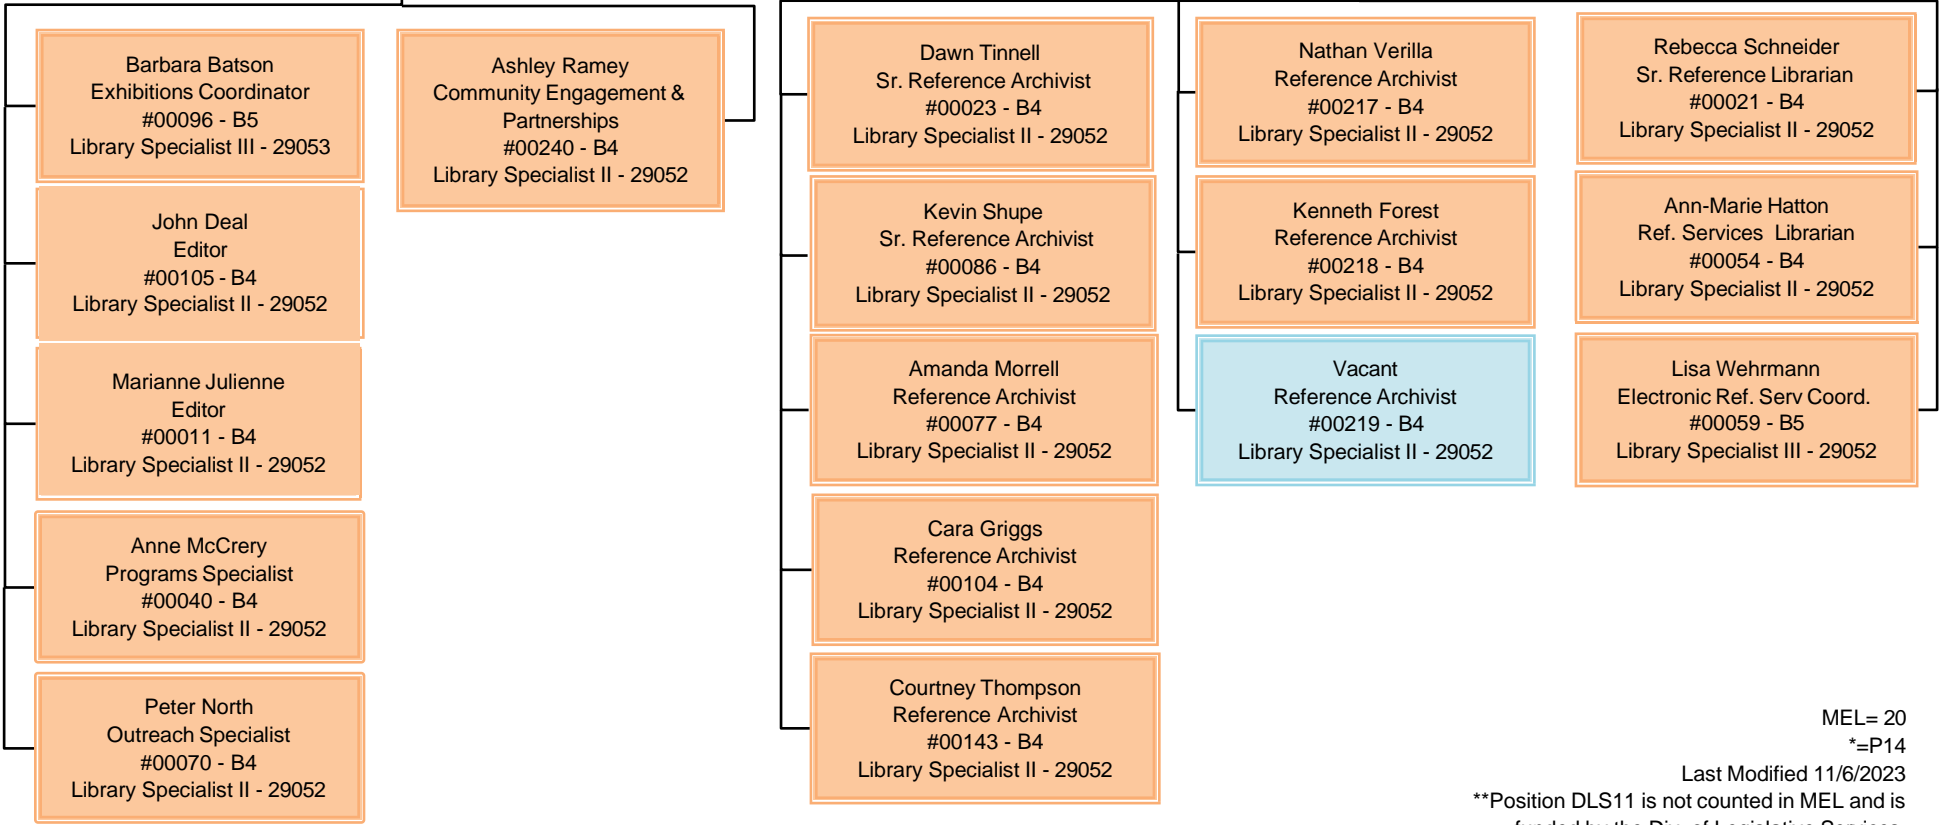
Barbara Batson
Exhibitions Coordinator
#00096 - B5
Library Specialist III - 29053

John Deal
Editor
#00105 - B4
Library Specialist II - 29052

Marianne Julienne
Editor
#00011 - B4
Library Specialist II - 29052

Anne McCrery
Programs Specialist
#00040 - B4
Library Specialist II - 29052

Peter North
Outreach Specialist
#00070 - B4
Library Specialist II - 29052

Ashley Ramey
Community Engagement & Partnerships
#00240 - B4
Library Specialist II - 29052

Dawn Tinnell
Sr. Reference Archivist
#00023 - B4
Library Specialist II - 29052

Kevin Shupe
Sr. Reference Archivist
#00086 - B4
Library Specialist II - 29052

Amanda Morrell
Reference Archivist
#00077 - B4
Library Specialist II - 29052

Cara Griggs
Reference Archivist
#00104 - B4
Library Specialist II - 29052

Courtney Thompson
Reference Archivist
#00143 - B4
Library Specialist II - 29052

Nathan Verilla
Reference Archivist
#00217 - B4
Library Specialist II - 29052

Kenneth Forest
Reference Archivist
#00218 - B4
Library Specialist II - 29052

Vacant
Reference Archivist
#00219 - B4
Library Specialist II - 29052

Rebecca Schneider
Sr. Reference Librarian
#00021 - B4
Library Specialist II - 29052

Ann-Marie Hatton
Ref. Services Librarian
#00054 - B4
Library Specialist II - 29052

Lisa Wehrmann
Electronic Ref. Serv Coord.
#00059 - B5
Library Specialist III - 29052

MEL= 20
*=P14
Last Modified 11/6/2023
**Position DLS11 is not counted in MEL and is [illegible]